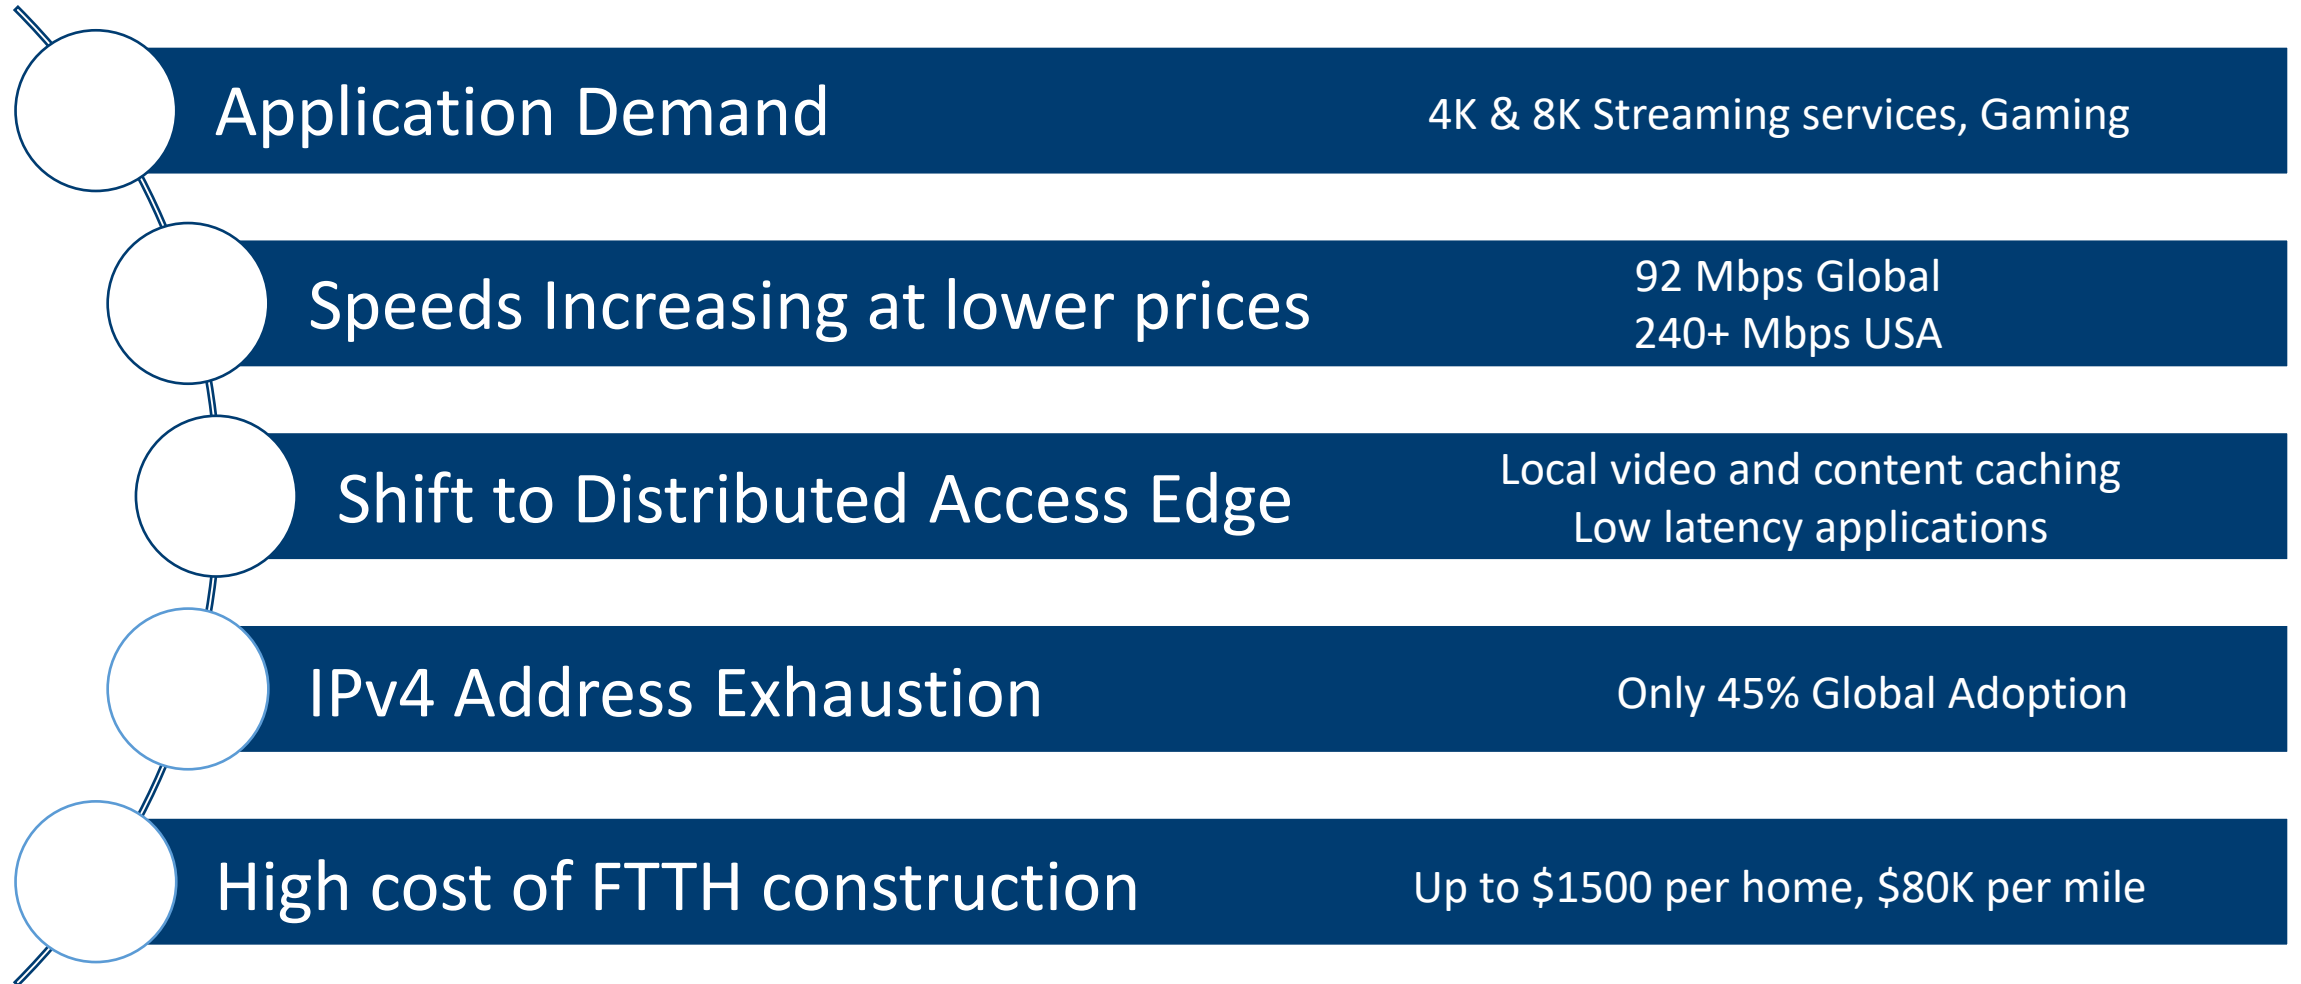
Application Demand

4K & 8K Streaming services, Gaming

Speeds Increasing at lower prices

92 Mbps Global
240+ Mbps USA

Shift to Distributed Access Edge

Local video and content caching
Low latency applications

IPv4 Address Exhaustion

Only 45% Global Adoption

High cost of FTTH construction

Up to $1500 per home, $80K per mile